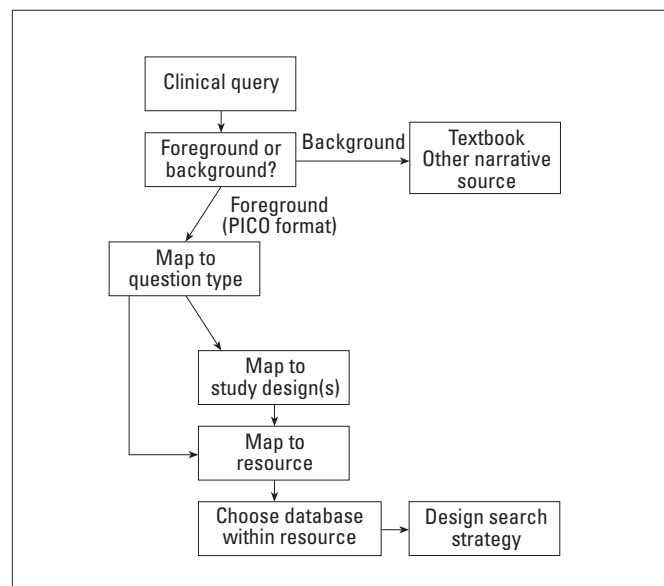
Clinical query

Foreground or background?

Background

Textbook
Other narrative source

Foreground (PICO format)

Map to question type

Map to study design(s)

Map to resource

Choose database within resource

Design search strategy